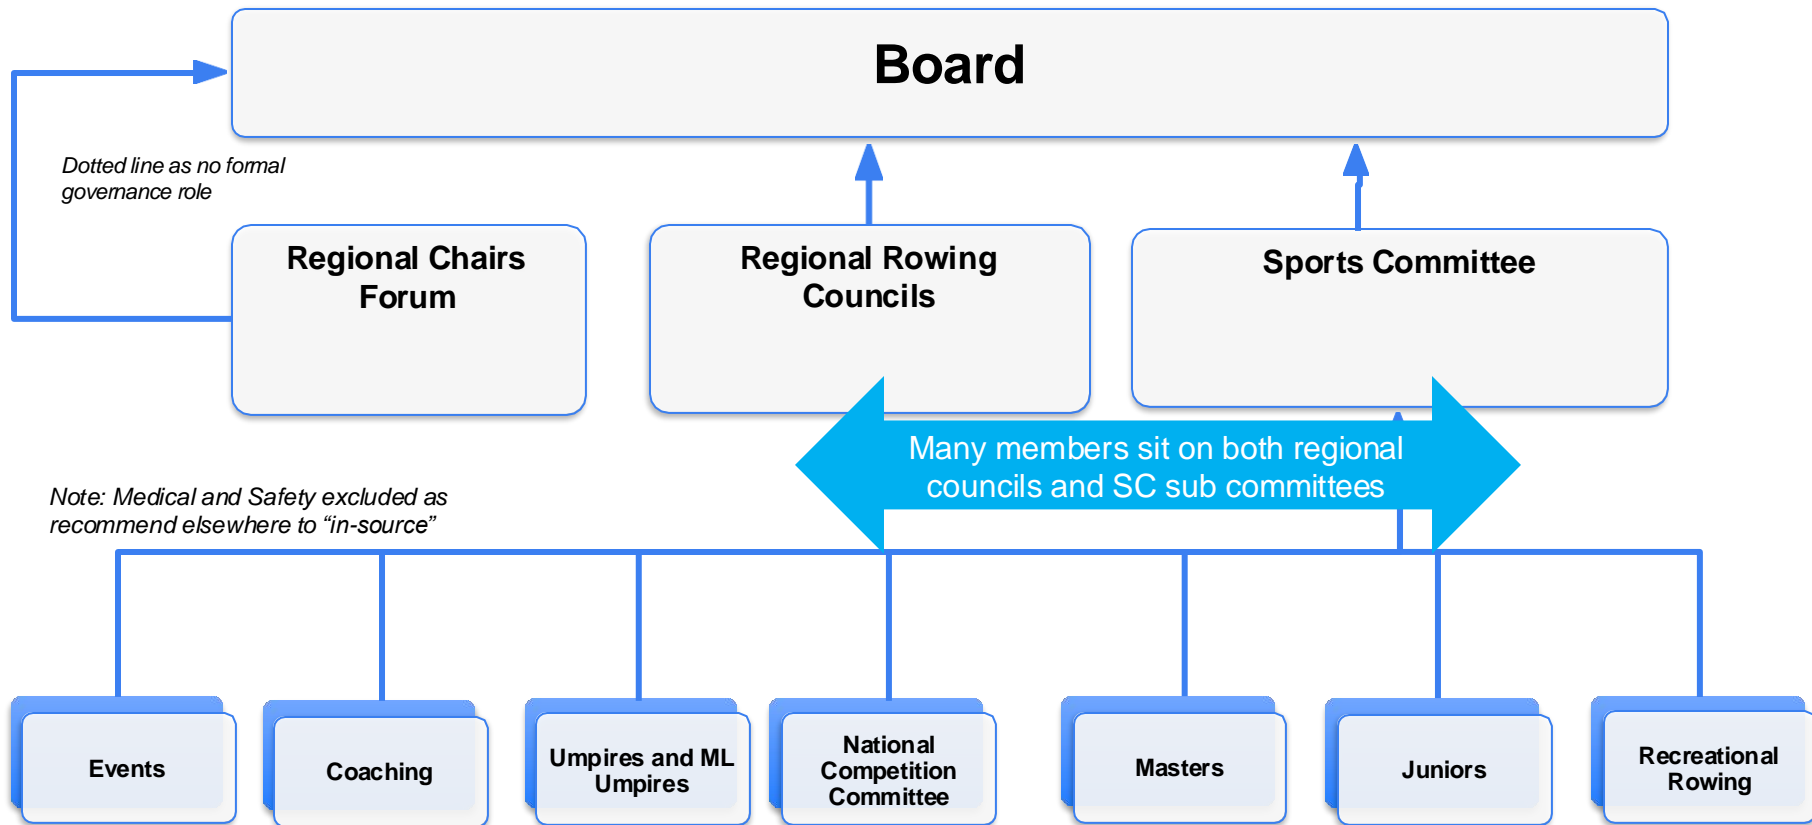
Board

Dotted line as no formal governance role

Regional Chairs Forum

Regional Rowing Councils

Sports Committee

Many members sit on both regional councils and SC sub committees

Note: Medical and Safety excluded as recommend elsewhere to “in-source”

Events

Coaching

Umpires and ML Umpires

National Competition Committee

Masters

Juniors

Recreational Rowing